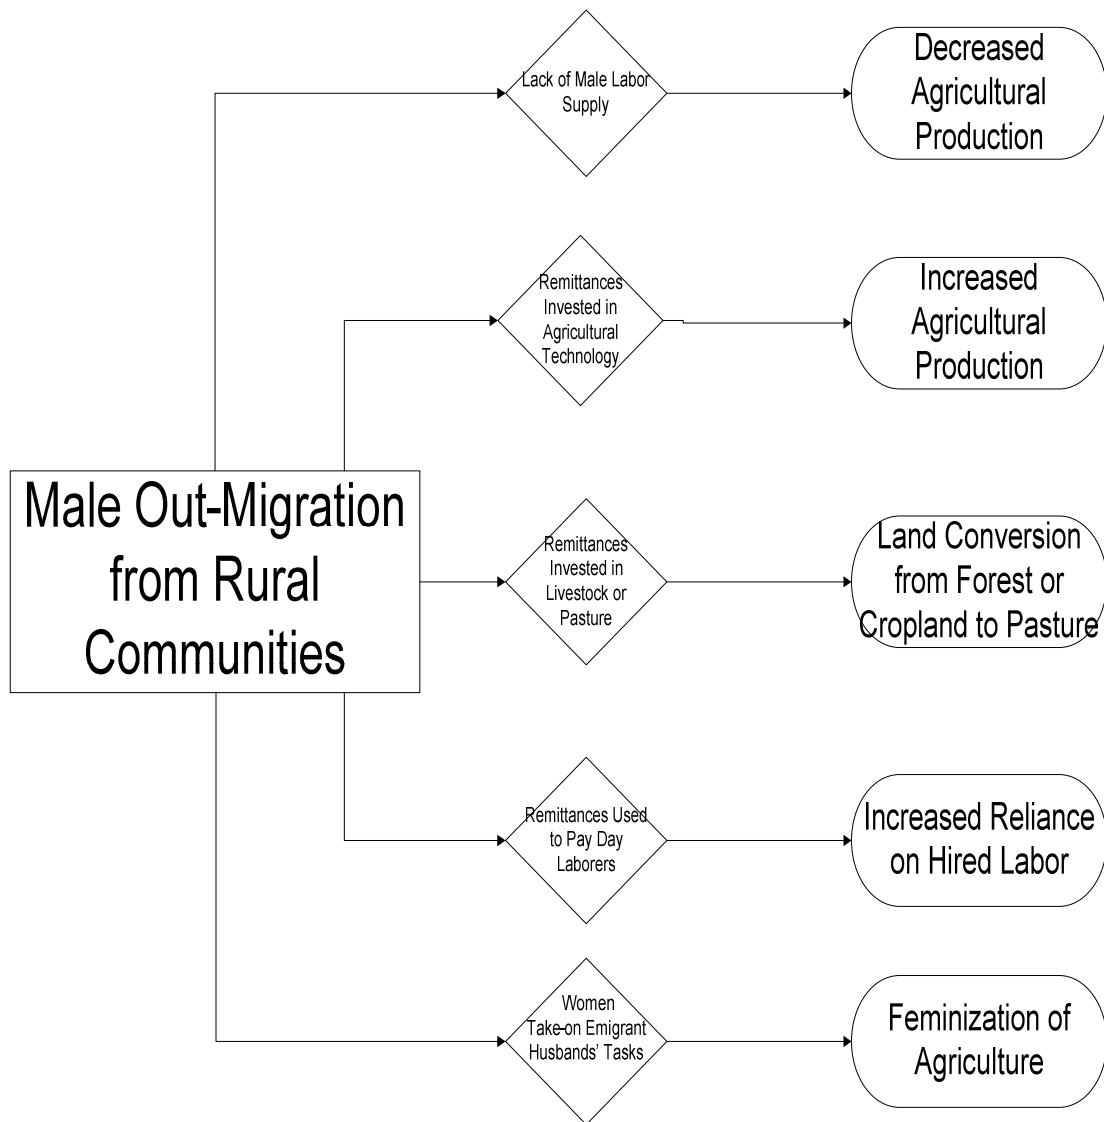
Male Out-Migration from Rural Communities

Lack of Male Labor Supply

Decreased Agricultural Production

Remittances Invested in Agricultural Technology

Increased Agricultural Production

Remittances Invested in Livestock or Pasture

Land Conversion from Forest or Cropland to Pasture

Remittances Used to Pay Day Laborers

Increased Reliance on Hired Labor

Women Take-on Emigrant Husbands' Tasks

Feminization of Agriculture